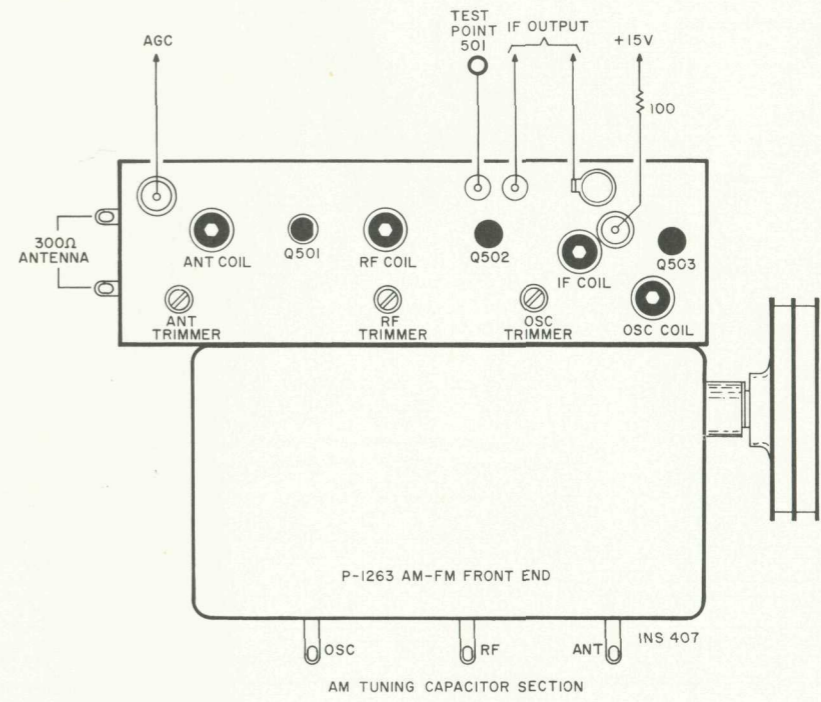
AGC

TEST POINT 501

IF OUTPUT

+15V

100

300Ω ANTENNA

ANT COIL

Q501

RF COIL

Q502

IF COIL

Q503

ANT TRIMMER

RF TRIMMER

OSC TRIMMER

OSC COIL

P-1263 AM-FM FRONT END

OSC

RF

ANT

INS 407

AM TUNING CAPACITOR SECTION